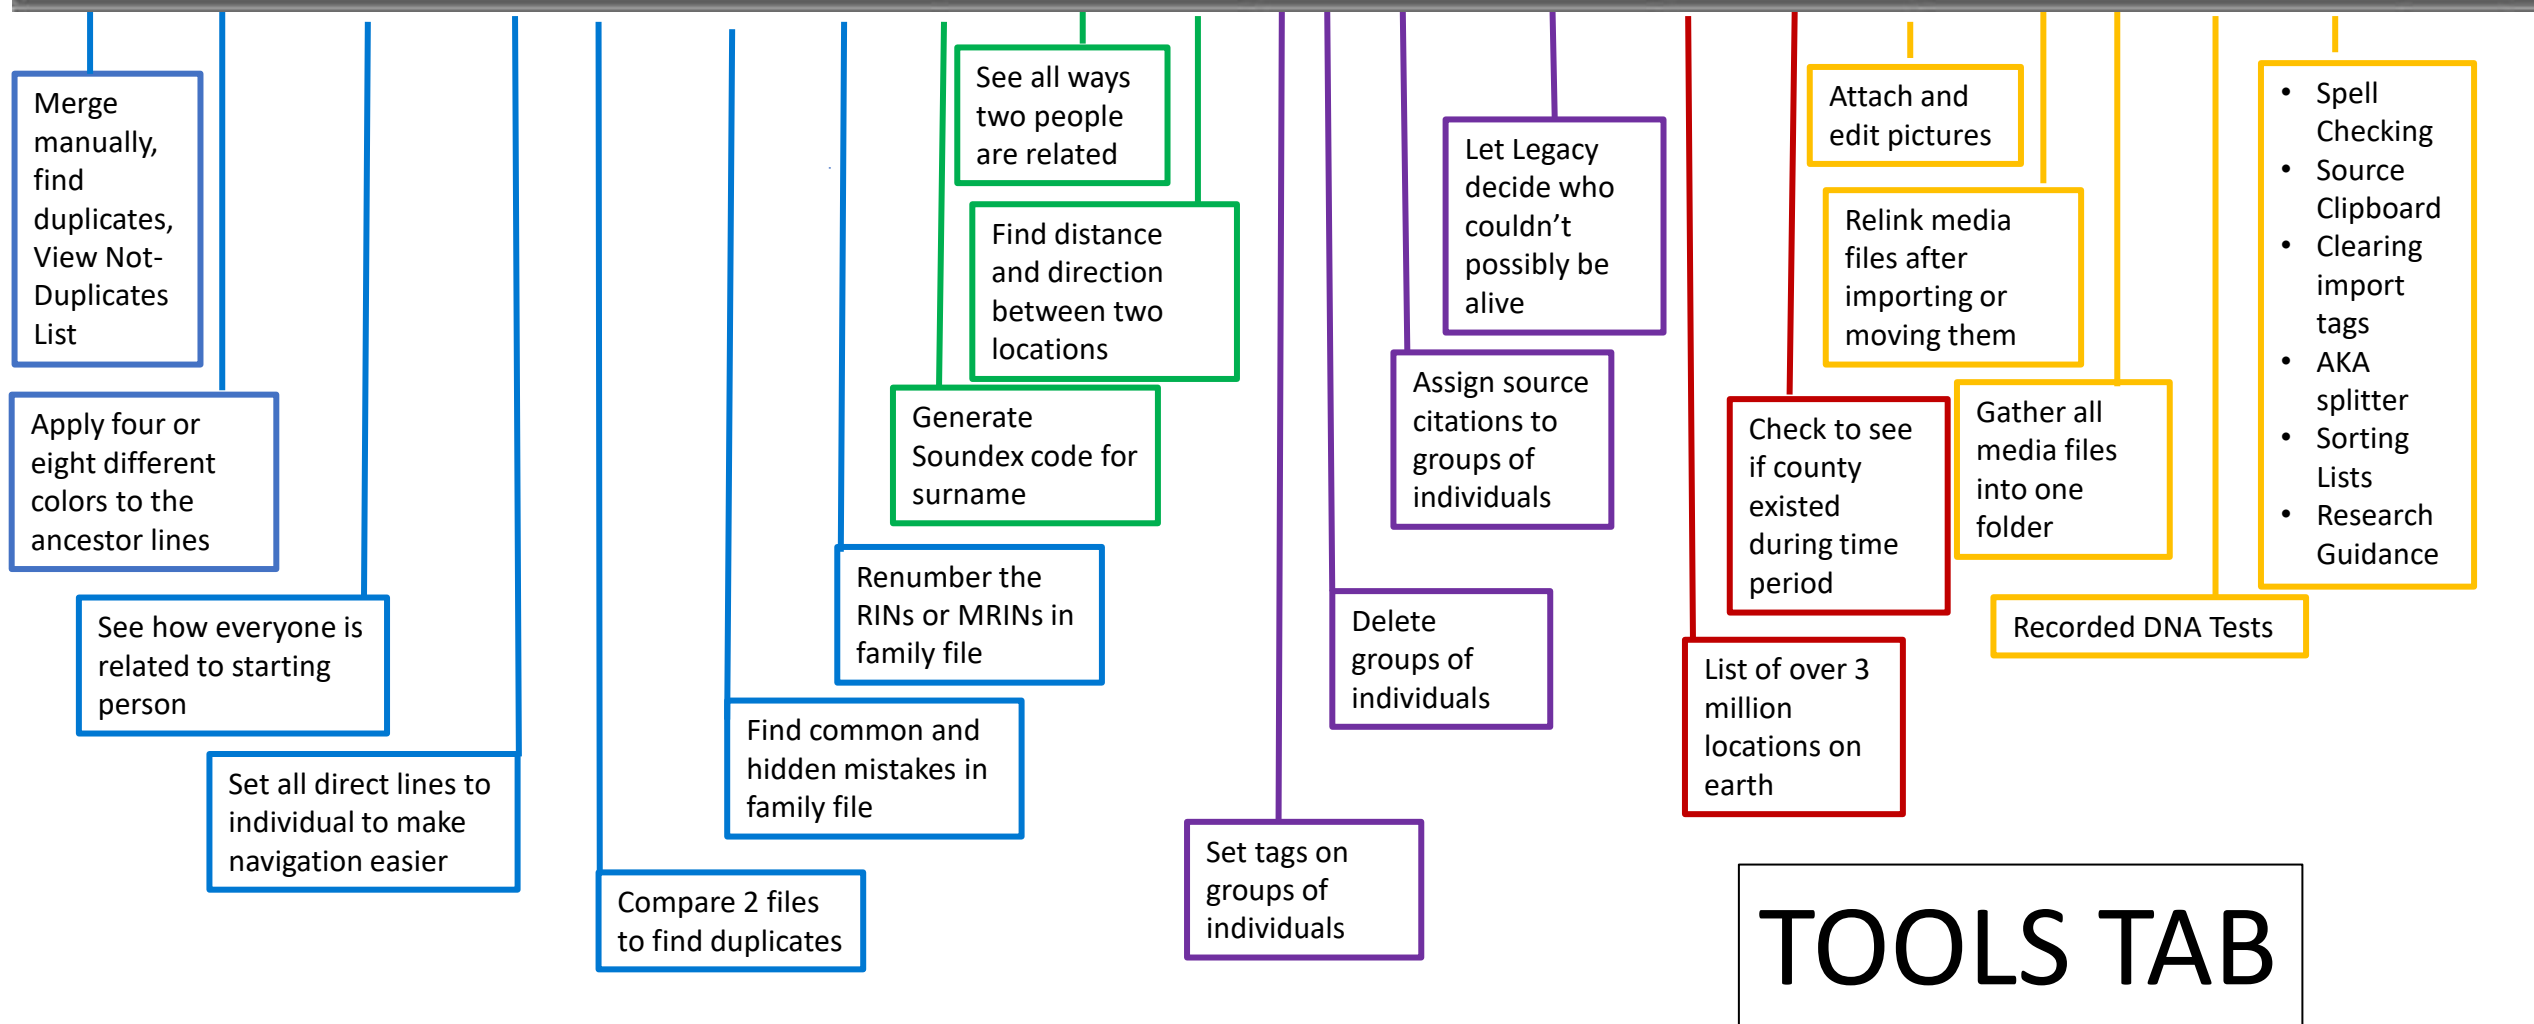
Merge manually, find duplicates, View Not-Duplicates List

Apply four or eight different colors to the ancestor lines

See how everyone is related to starting person

Set all direct lines to individual to make navigation easier

Compare 2 files to find duplicates

Find common and hidden mistakes in family file

Renumber the RINs or MRINs in family file

Generate Soundex code for surname

See all ways two people are related

Find distance and direction between two locations

Set tags on groups of individuals

Delete groups of individuals

Assign source citations to groups of individuals

Let Legacy decide who couldn’t possibly be alive

List of over 3 million locations on earth

Check to see if county existed during time period

Attach and edit pictures

Relink media files after importing or moving them

Gather all media files into one folder

Recorded DNA Tests

- Spell Checking
- Source Clipboard
- Clearing import tags
- AKA splitter
- Sorting Lists
- Research Guidance

TOOLS TAB